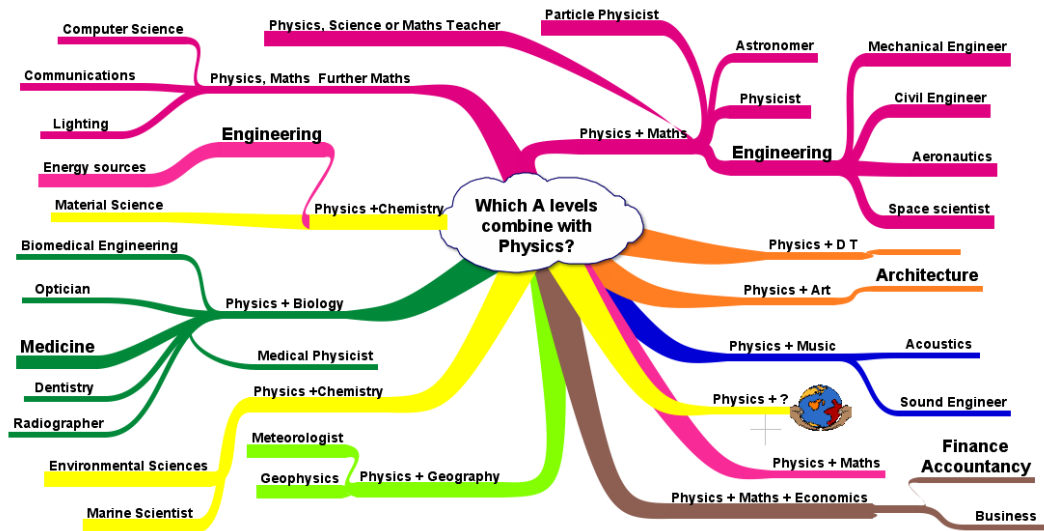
Which A levels combine with Physics?

Physics, Science or Maths Teacher

Physics, Maths Further Maths
Computer Science
Communications
Lighting

Engineering
Energy sources
Material Science
Physics +Chemistry

Particle Physicist
Astronomer
Physicist
Physics + Maths
Engineering
Mechanical Engineer
Civil Engineer
Aeronautics
Space scientist

Physics + D T
Physics + Art
Architecture

Physics + Music
Acoustics
Sound Engineer

Physics + ?

Physics + Maths

Physics + Maths + Economics
Finance
Accountancy
Business

Physics + Biology
Biomedical Engineering
Optician
Medicine
Dentistry
Radiographer
Medical Physicist

Physics +Chemistry
Environmental Sciences
Marine Scientist

Physics + Geography
Meteorologist
Geophysics